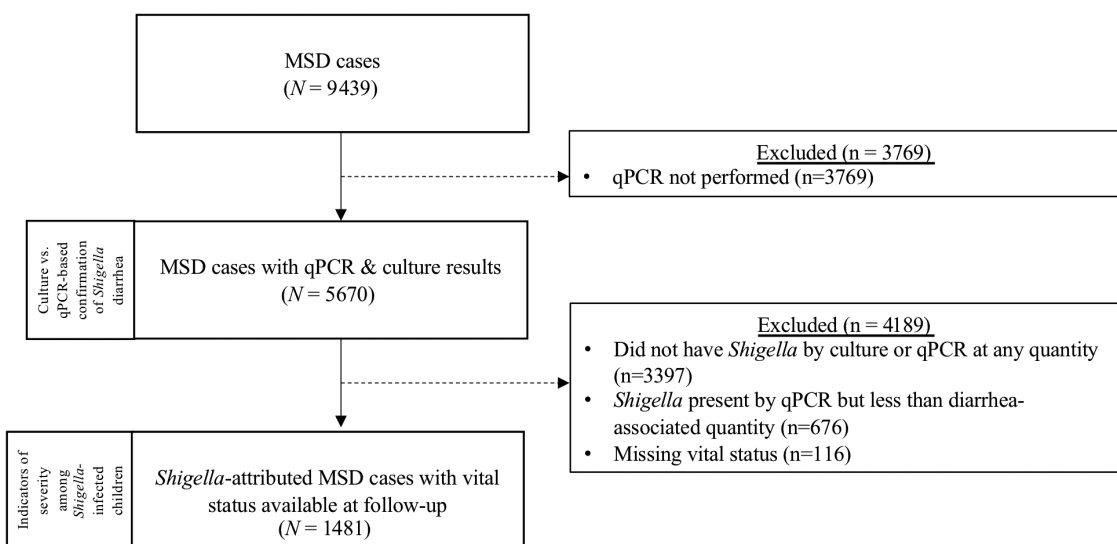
MSD cases
($N$ = 9439)

Excluded (n = 3769)
• qPCR not performed (n=3769)

Culture vs. qPCR-based confirmation of Shigella diarrhea

MSD cases with qPCR & culture results
($N$ = 5670)

Excluded (n = 4189)
• Did not have Shigella by culture or qPCR at any quantity (n=3397)
• Shigella present by qPCR but less than diarrhea-associated quantity (n=676)
• Missing vital status (n=116)

Indicators of severity among Shigella-infected children

Shigella-attributed MSD cases with vital status available at follow-up
($N$ = 1481)